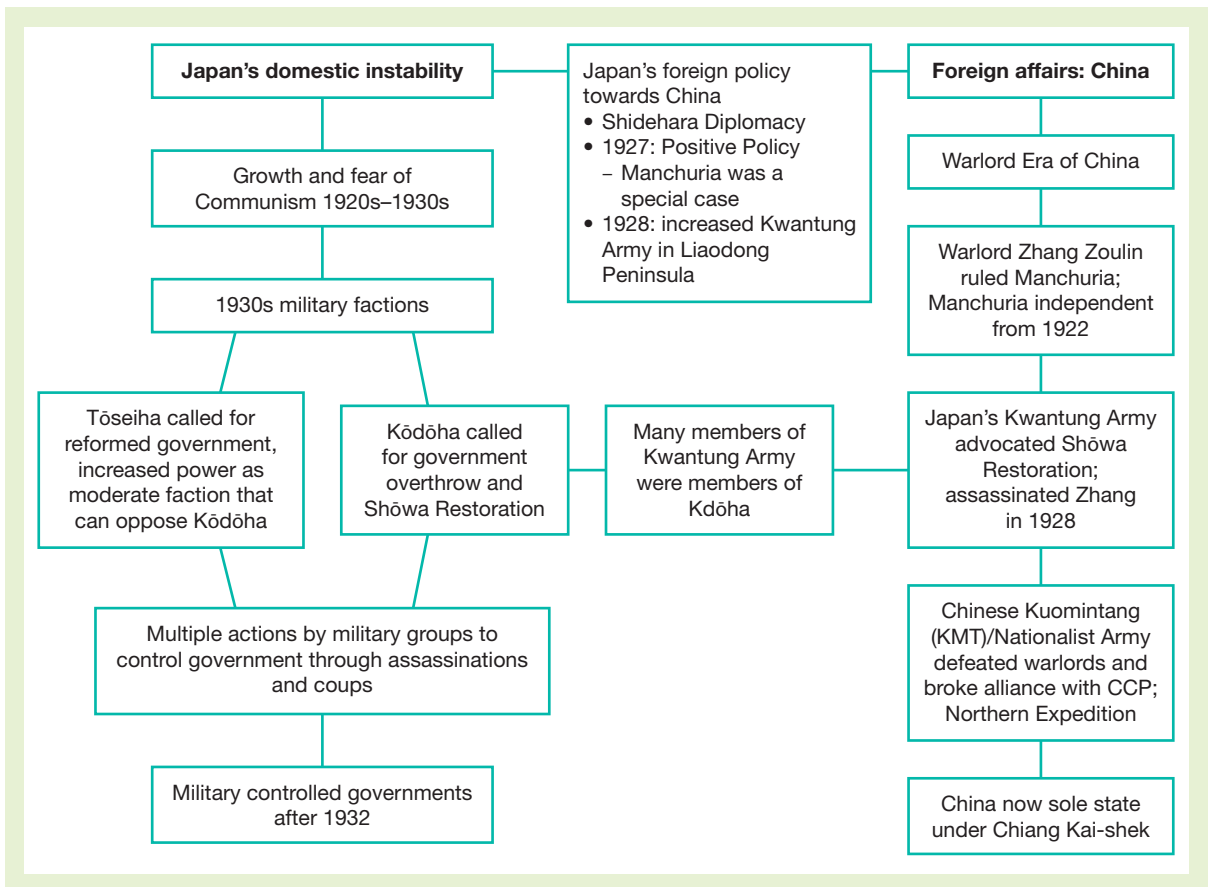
Japan's domestic instability

Japan's foreign policy towards China
• Shidehara Diplomacy
• 1927: Positive Policy
– Manchuria was a special case
• 1928: increased Kwantung Army in Liaodong Peninsula

Foreign affairs: China

Growth and fear of Communism 1920s–1930s

1930s military factions

Tōseiha called for reformed government, increased power as moderate faction that can oppose Kōdōha

Kōdōha called for government overthrow and Shōwa Restoration

Many members of Kwantung Army were members of Kdōha

Multiple actions by military groups to control government through assassinations and coups

Military controlled governments after 1932

Warlord Era of China

Warlord Zhang Zoulin ruled Manchuria; Manchuria independent from 1922

Japan's Kwantung Army advocated Shōwa Restoration; assassinated Zhang in 1928

Chinese Kuomintang (KMT)/Nationalist Army defeated warlords and broke alliance with CCP; Northern Expedition

China now sole state under Chiang Kai-shek